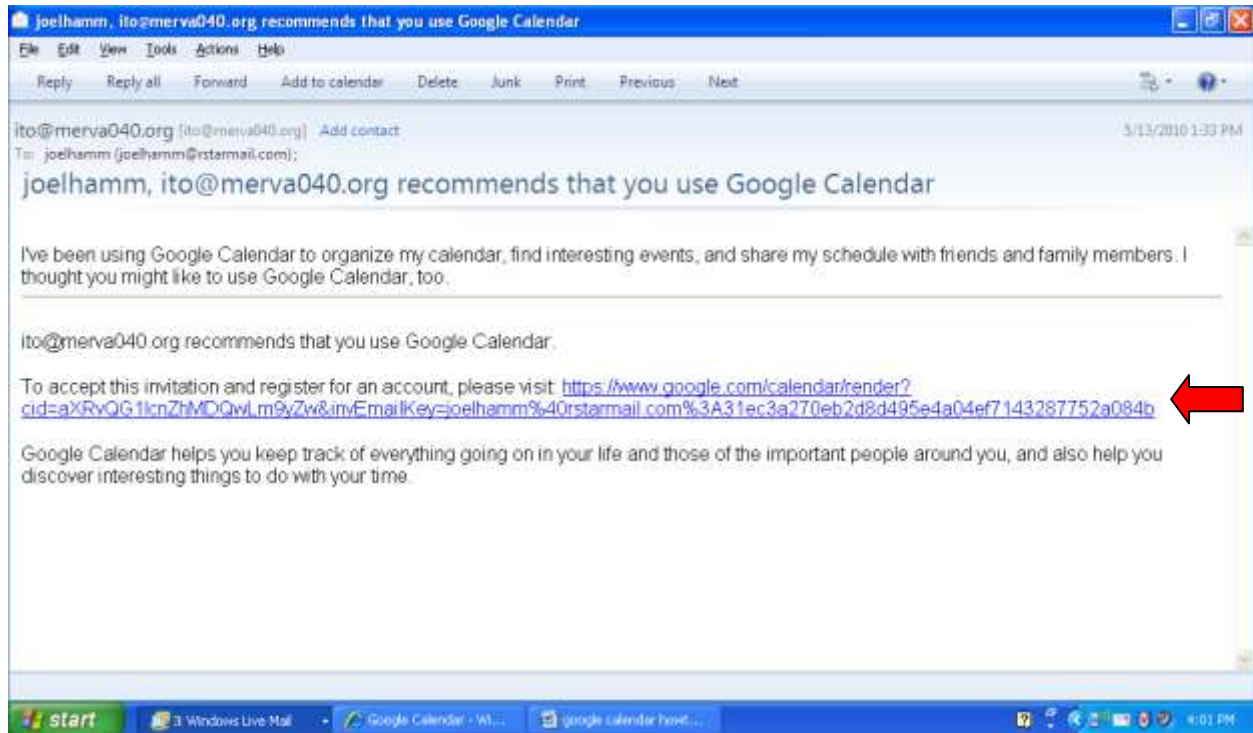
joelhamm, ito@merva040.org recommends that you use Google Calendar

File Edit View Tools Actions Help

Reply Reply all Forward Add to calendar Delete Junk Print Previous Next

ito@merva040.org [ito@merva040.org] Add contact
5/13/2010 1:33 PM
To: joelhamm (joelhamm@rstarmail.com);

joelhamm, ito@merva040.org recommends that you use Google Calendar

I've been using Google Calendar to organize my calendar, find interesting events, and share my schedule with friends and family members. I thought you might like to use Google Calendar, too.

ito@merva040.org recommends that you use Google Calendar.

To accept this invitation and register for an account, please visit: https://www.google.com/calendar/render?cid=aXRvQG1lcnZhMDQwLm9yZw&invEmailKey=joelhamm%40rstarmail.com%3A31ec3a270eb2d8d495e4a04ef7143287752a084b

Google Calendar helps you keep track of everything going on in your life and those of the important people around you, and also help you discover interesting things to do with your time.

start 3 Windows Live Mail Google Calendar - Wi... google calendar howt... 4:01 PM